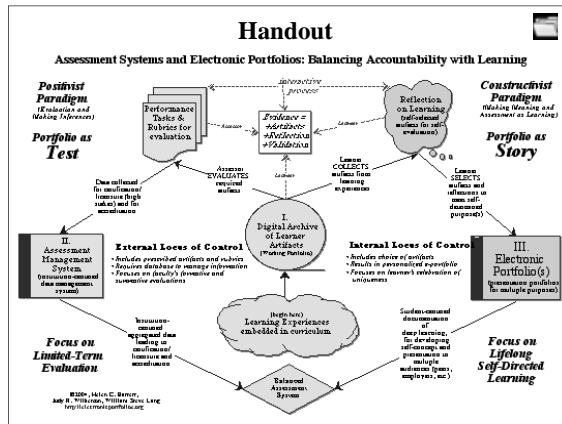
Handout

Assessment Systems and Electronic Portfolios: Balancing Accountability with Learning

Positivist Paradigm
(Evaluation and Making Inferences)

Portfolio as Test

Constructivist Paradigm
(Making Meaning and Assessment as Learning)

Portfolio as Story

interactive process

Performance Tasks & Rubrics for evaluation

Evidence = +Artifacts +Reflection +Validation

Reflection on Learning
(self-selected artifacts for self-evaluation)

Assessor

Learner

Assessor EVALUATES required artifacts

Learner COLLECTS artifacts from learning experiences

Learner SELECTS artifacts and reflections to meet self-determined purpose(s)

Data collected for certification/ licensure (high stakes) and for accreditation

I. Digital Archive of Learner Artifacts
(Working Portfolio)

II. Assessment Management System
(institution-centered data management system)

III. Electronic Portfolio(s)
(presentation portfolios for multiple purposes)

External Locus of Control
• Includes prescribed artifacts and rubrics
• Requires database to manage information
• Focuses on faculty's formative and summative evaluations

Internal Locus of Control
• Includes choice of artifacts
• Results in personalized e-portfolio
• Focuses on learner's celebration of uniqueness

Institution-centered aggregated data leading to certification/ licensure and accreditation

(begin here)
Learning Experiences embedded in curriculum

Student-centered documentation of deep learning, for developing self-concept and presentation to multiple audiences (peers, employers, etc.)

Focus on Limited-Term Evaluation

Focus on Lifelong Self-Directed Learning

Balanced Assessment System

©2004, Helen C. Barrett, Judy B. Wilkerson, William Steve Lang
http://electronicportfolios.org